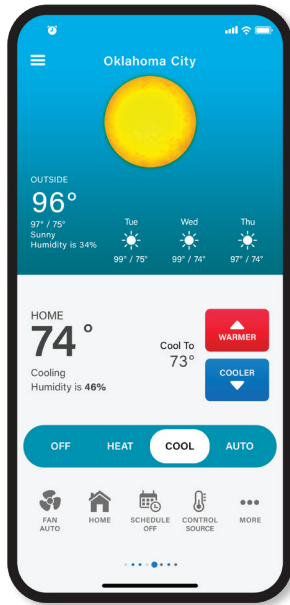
Oklahoma City

OUTSIDE
96°
97° / 75°
Sunny
Humidity is 34%

Tue
99° / 75°

Wed
99° / 74°

Thu
97° / 74°

HOME
74°
Cooling
Humidity is 46%

Cool To
73°

WARMER

COOLER

OFF HEAT COOL AUTO

FAN AUTO

HOME

SCHEDULE OFF

CONTROL SOURCE

MORE